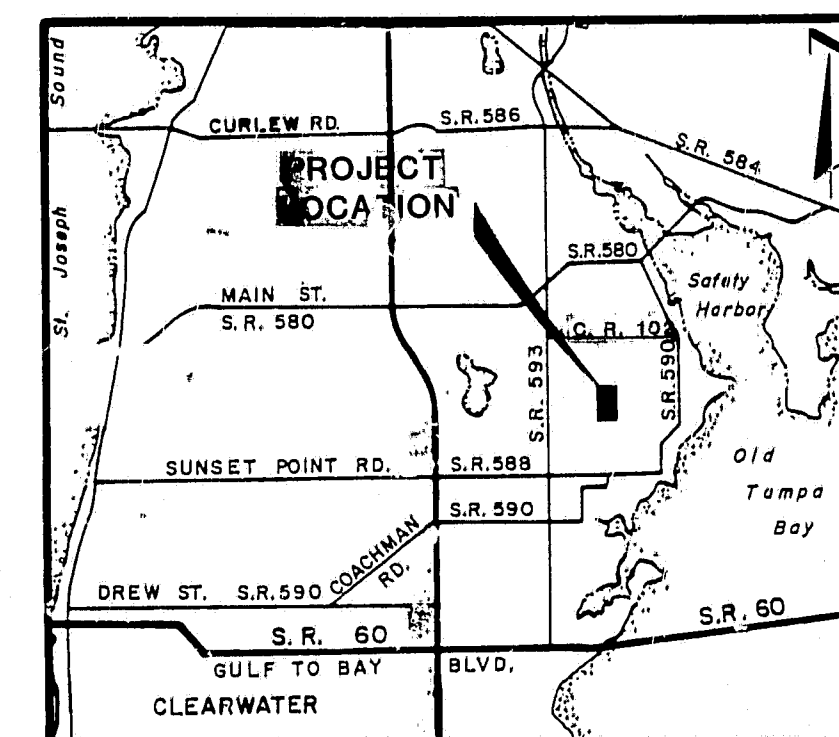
St. Joseph Sound

CURLEW RD.

S.R. 586

S.R. 584

PROJECT LOCATION

S.R. 580

Safety Harbor

MAIN ST.
S.R. 580

C. R. 102

S.R. 593

S.R. 590

Old Tampa Bay

SUNSET POINT RD.

S.R. 588

S.R. 590

COACHMAN RD.

DREW ST.

S.R. 590

S.R. 60

S.R. 60

GULF TO BAY

BLVD.

CLEARWATER